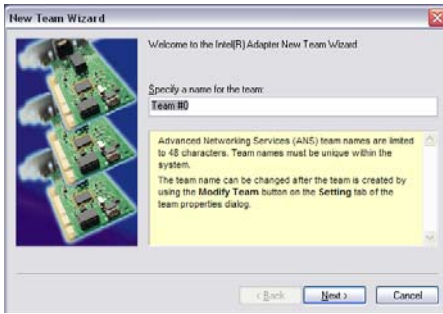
New Team Wizard

Welcome to the Intel(R) Adapter New Team Wizard

Specify a name for the team:

Team #0

Advanced Networking Services (ANS) team names are limited to 48 characters. Team names must be unique within the system.

The team name can be changed after the team is created by using the **Modify Team** button on the **Setting** tab of the team properties dialog.

< Back

Next >

Cancel